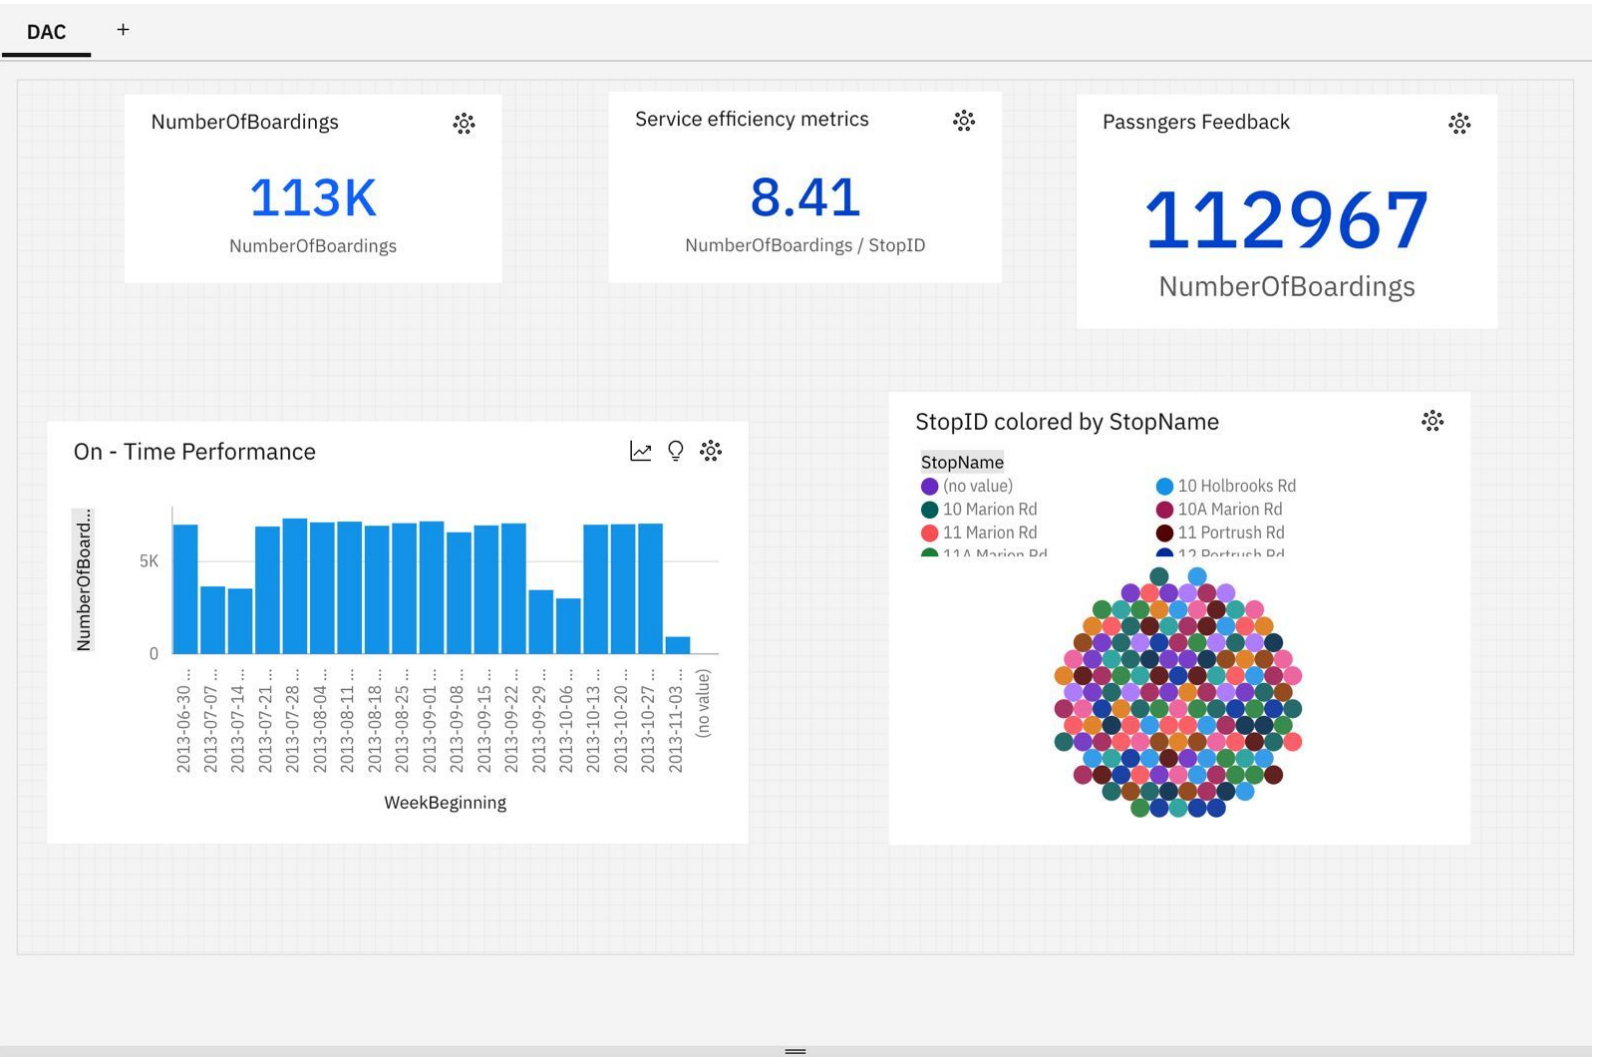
DAC +

NumberOfBoardings
113K
NumberOfBoardings

Service efficiency metrics
8.41
NumberOfBoardings / StopID

Passngers Feedback
112967
NumberOfBoardings

On - Time Performance

NumberOfBoard...
5K
0
2013-06-30 ...
2013-07-07 ...
2013-07-14 ...
2013-07-21 ...
2013-07-28 ...
2013-08-04 ...
2013-08-11 ...
2013-08-18 ...
2013-08-25 ...
2013-09-01 ...
2013-09-08 ...
2013-09-15 ...
2013-09-22 ...
2013-09-29 ...
2013-10-06 ...
2013-10-13 ...
2013-10-20 ...
2013-10-27 ...
2013-11-03 ...
(no value)
WeekBeginning

StopID colored by StopName

StopName
(no value)
10 Holbrooks Rd
10 Marion Rd
10A Marion Rd
11 Marion Rd
11 Portrush Rd
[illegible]
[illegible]